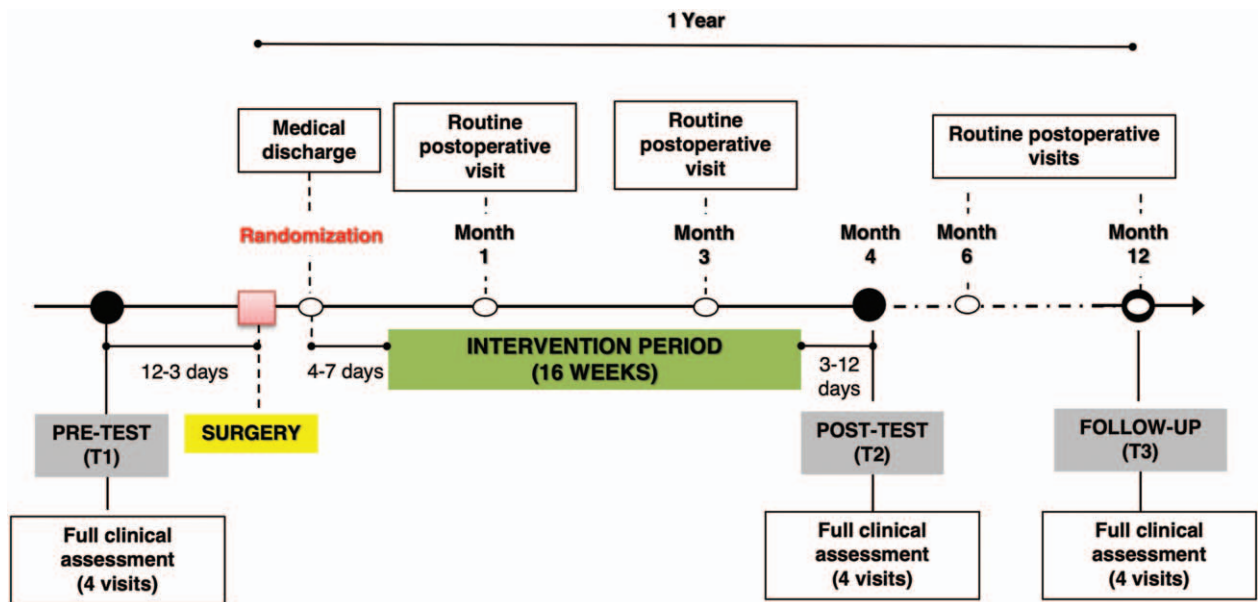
1 Year

Medical discharge

Routine postoperative visit

Routine postoperative visit

Routine postoperative visits

Randomization

Month 1

Month 3

Month 4

Month 6

Month 12

12-3 days

4-7 days

INTERVENTION PERIOD (16 WEEKS)

3-12 days

PRE-TEST (T1)

SURGERY

POST-TEST (T2)

FOLLOW-UP (T3)

Full clinical assessment (4 visits)

Full clinical assessment (4 visits)

Full clinical assessment (4 visits)